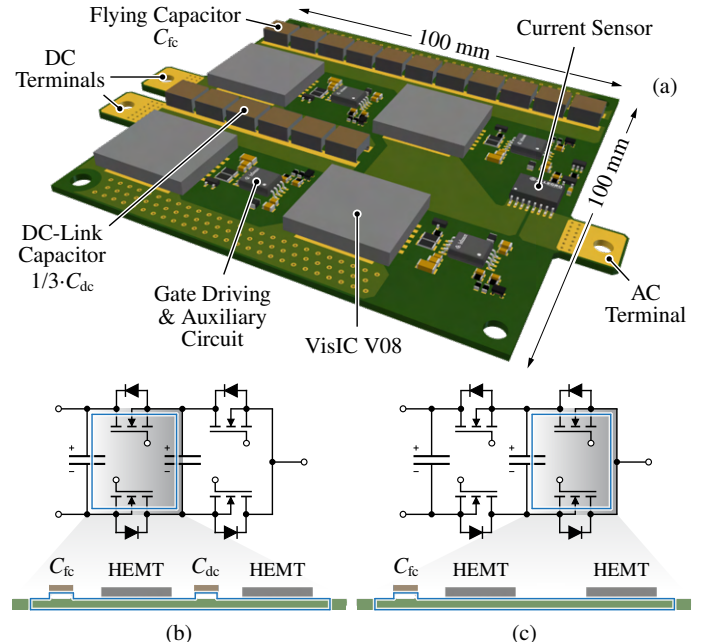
Flying Capacitor $C_{\text{fc}}$

DC Terminals

100 mm

Current Sensor

(a)

100 mm

DC-Link Capacitor $1/3 \cdot C_{\text{dc}}$

Gate Driving & Auxiliary Circuit

VisIC V08

AC Terminal

+
−
+
−

$C_{\text{fc}}$ HEMT $C_{\text{dc}}$ HEMT

(b)

+
−
+
−

$C_{\text{fc}}$ HEMT HEMT

(c)